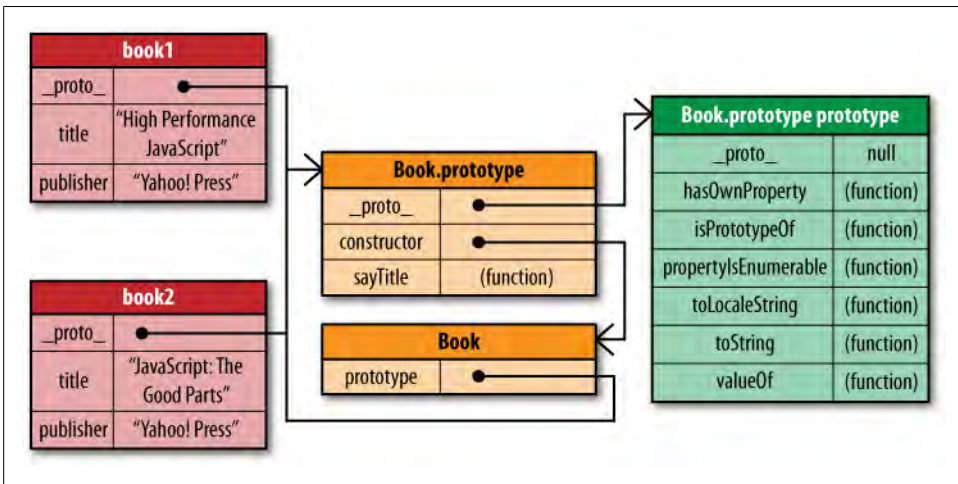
| book1 | |
|---|---|
| _proto_ | |
| title | "High Performance JavaScript" |
| publisher | "Yahoo! Press" |

| Book.prototype | |
|---|---|
| _proto_ | |
| constructor | |
| sayTitle | (function) |

| Book.prototype prototype | |
|---|---|
| _proto_ | null |
| hasOwnProperty | (function) |
| isPrototypeOf | (function) |
| propertyIsEnumerable | (function) |
| toLocaleString | (function) |
| toString | (function) |
| valueOf | (function) |

| book2 | |
|---|---|
| _proto_ | |
| title | "JavaScript: The Good Parts" |
| publisher | "Yahoo! Press" |

| Book | |
|---|---|
| prototype | |